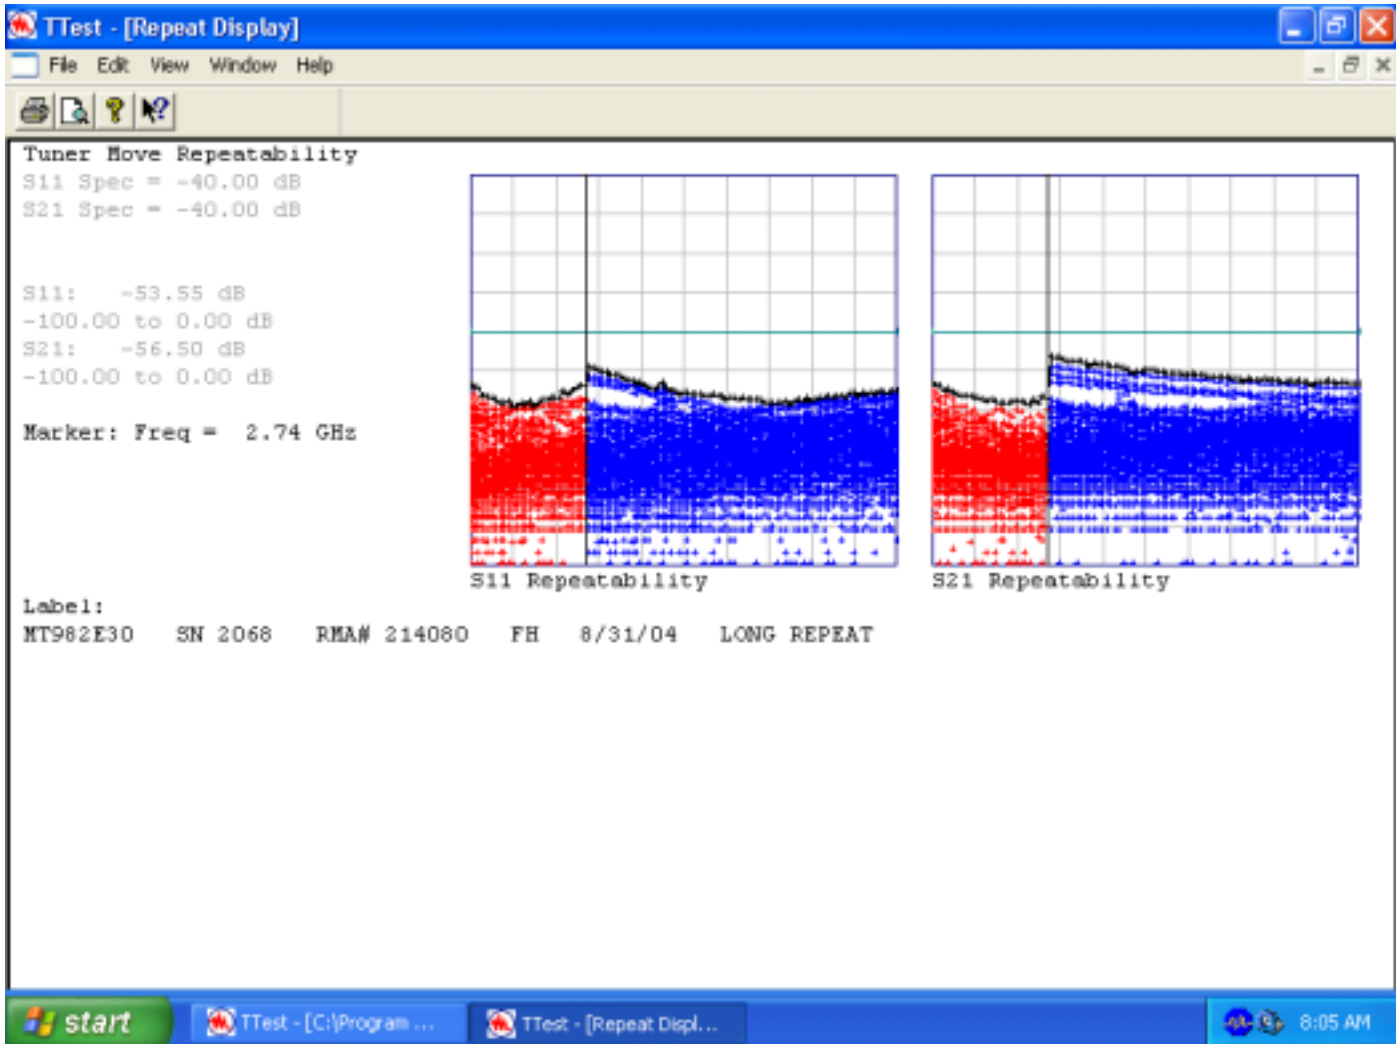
TTest - [Repeat Display]

File Edit View Window Help

Tuner Move Repeatability
S11 Spec = -40.00 dB
S21 Spec = -40.00 dB

S11: -53.55 dB
-100.00 to 0.00 dB
S21: -56.50 dB
-100.00 to 0.00 dB

Marker: Freq = 2.74 GHz

S11 Repeatability

S21 Repeatability

Label:
MT982E30 SN 2068 RMA# 214080 FH 8/31/04 LONG REPEAT

start

TTest - [C:\Program ...

TTest - [Repeat Displ...

8:05 AM